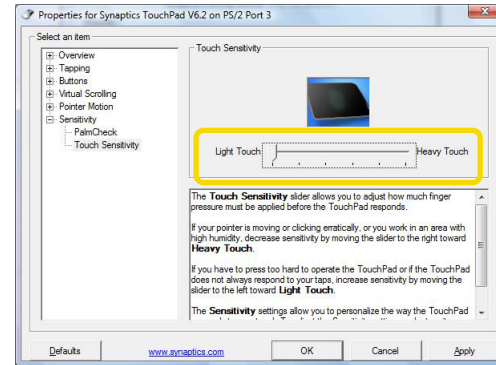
Properties for Synaptics TouchPad V6.2 on PS/2 Port 3

Select an item

Overview
Tapping
Buttons
Virtual Scrolling
Pointer Motion
Sensitivity
PalmCheck
Touch Sensitivity

Touch Sensitivity

Light Touch

Heavy Touch

The **Touch Sensitivity** slider allows you to adjust how much finger pressure must be applied before the TouchPad responds.

If your pointer is moving or clicking erratically, or you work in an area with high humidity, decrease sensitivity by moving the slider to the right toward **Heavy Touch**.

If you have to press too hard to operate the TouchPad or if the TouchPad does not always respond to your taps, increase sensitivity by moving the slider to the left toward **Light Touch**.

The **Sensitivity** settings allow you to personalize the way the TouchPad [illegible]

Defaults

www.synaptics.com

OK

Cancel

Apply